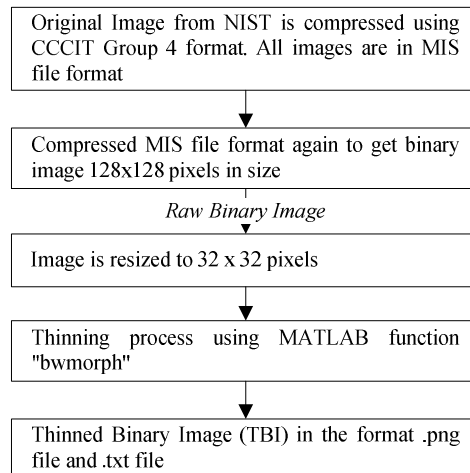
Original Image from NIST is compressed using CCCIT Group 4 format. All images are in MIS file format

Compressed MIS file format again to get binary image 128x128 pixels in size

Raw Binary Image

Image is resized to 32 x 32 pixels

Thinning process using MATLAB function "bwmorph"

Thinned Binary Image (TBI) in the format .png file and .txt file